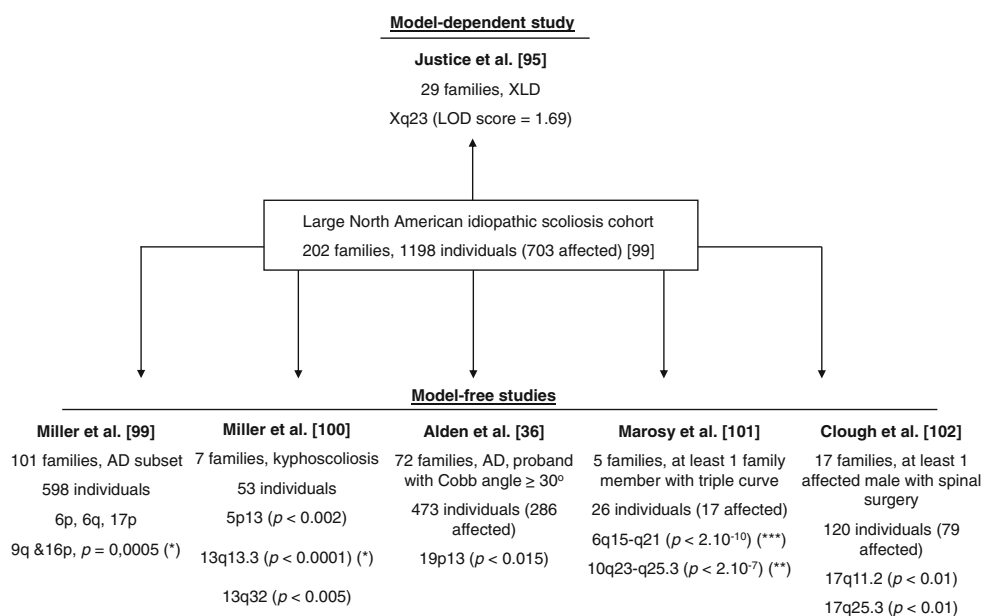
**Model-dependent study**

**Justice et al. [95]**

29 families, XLD

Xq23 (LOD score = 1.69)

Large North American idiopathic scoliosis cohort

202 families, 1198 individuals (703 affected) [99]

**Model-free studies**

**Miller et al. [99]**

101 families, AD subset

598 individuals

6p, 6q, 17p

9q &16p, $p$ = 0,0005 (*)

**Miller et al. [100]**

7 families, kyphoscoliosis

53 individuals

5p13 ($p$ < 0.002)

13q13.3 ($p$ < 0.0001) (*)

13q32 ($p$ < 0.005)

**Alden et al. [36]**

72 families, AD, proband with Cobb angle ≥ 30º

473 individuals (286 affected)

19p13 ($p$ < 0.015)

**Marosy et al. [101]**

5 families, at least 1 family member with triple curve

26 individuals (17 affected)

6q15-q21 ($p$ < 2.10$^{-10}$) (***)

10q23-q25.3 ($p$ < 2.10$^{-7}$) (**)

**Clough et al. [102]**

17 families, at least 1 affected male with spinal surgery

120 individuals (79 affected)

17q11.2 ($p$ < 0.01)

17q25.3 ($p$ < 0.01)